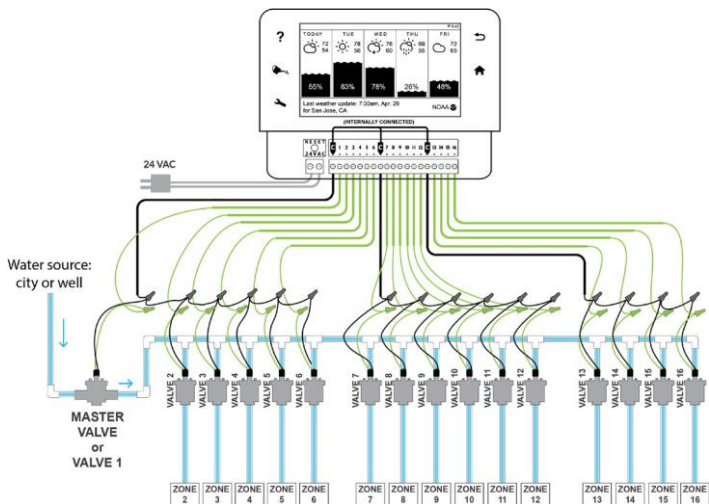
?

TODAY 72 54
TUE 78 56
WED 76 60
THU 69 55
FRI 72 63

55%
83%
78%
26%
48%

Last weather update: 7:32am, Apr. 29
for San Jose, CA

NOAA

(INTERNALLY CONNECTED)

RESET
24VAC

C 1 2 3 4 5 6 C 7 8 9 10 11 12 C 13 14 15 16

24 VAC

Water source:
city or well

MASTER
VALVE
or
VALVE 1

VALVE 2
VALVE 3
VALVE 4
VALVE 5
VALVE 6
VALVE 7
VALVE 8
VALVE 9
VALVE 10
VALVE 11
VALVE 12
VALVE 13
VALVE 14
VALVE 15
VALVE 16

ZONE 2
ZONE 3
ZONE 4
ZONE 5
ZONE 6
ZONE 7
ZONE 8
ZONE 9
ZONE 10
ZONE 11
ZONE 12
ZONE 13
ZONE 14
ZONE 15
ZONE 16